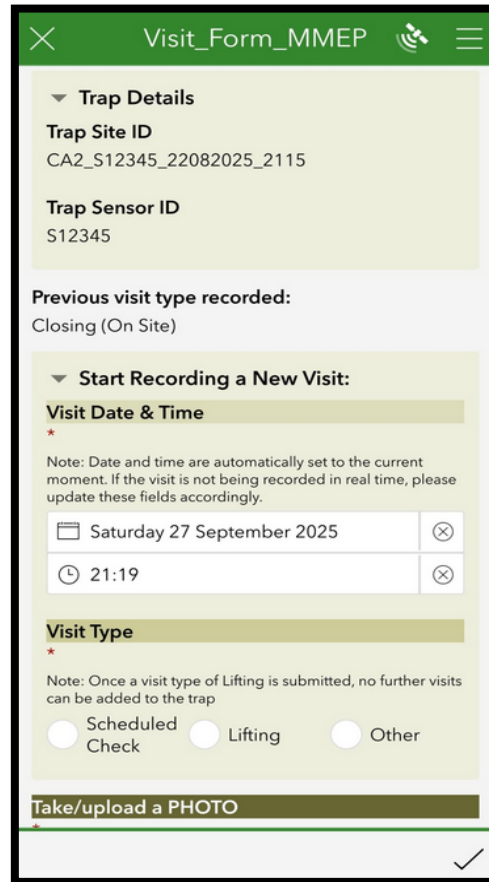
Visit_Form_MMEP

Trap Details

Trap Site ID
CA2_S12345_22082025_2115

Trap Sensor ID
S12345

Previous visit type recorded:
Closing (On Site)

Start Recording a New Visit:

Visit Date & Time
*
Note: Date and time are automatically set to the current moment. If the visit is not being recorded in real time, please update these fields accordingly.

Saturday 27 September 2025

21:19

Visit Type
*
Note: Once a visit type of Lifting is submitted, no further visits can be added to the trap

Scheduled Check
Lifting
Other

Take/upload a PHOTO
*